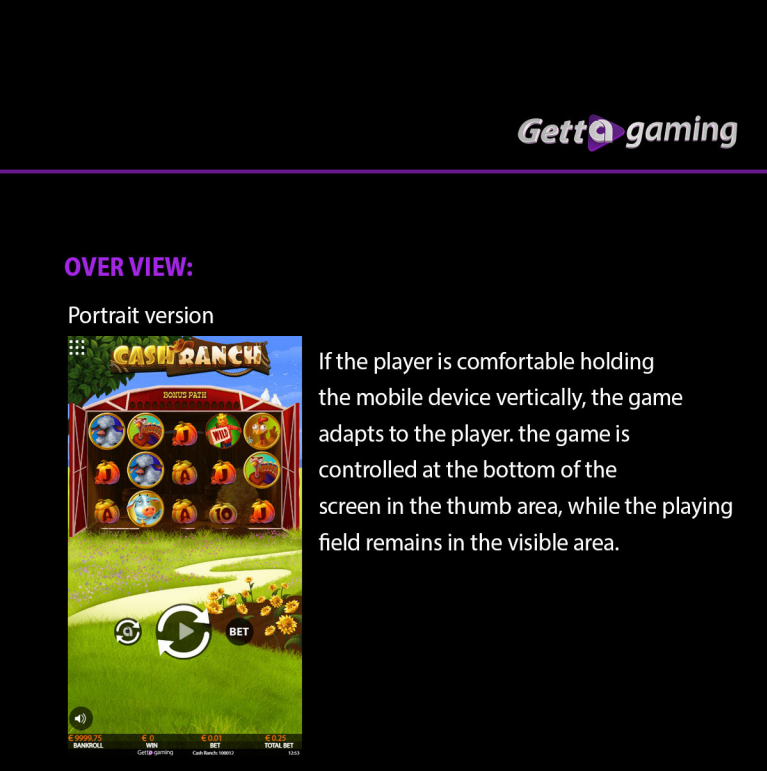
Gett a gaming

OVER VIEW:

Portrait version

CASH RANCH

BONUS PATH

WILD

J A J A J A 10 J

BET

€ 9999.75 BANKROLL
€ 0 WIN
€ 0.01 BET
€ 0.25 TOTAL BET

Getta gaming Cash Ranch: 100012 12:53

If the player is comfortable holding the mobile device vertically, the game adapts to the player. the game is controlled at the bottom of the screen in the thumb area, while the playing field remains in the visible area.